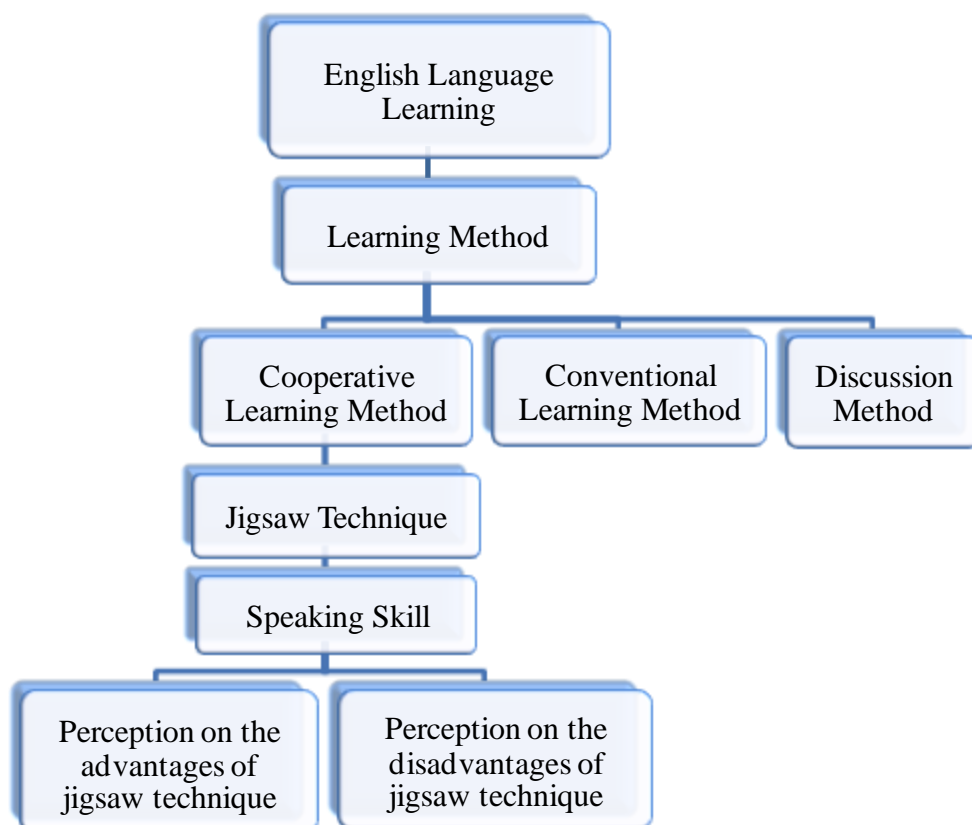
English Language Learning

Learning Method

Cooperative Learning Method

Conventional Learning Method

Discussion Method

Jigsaw Technique

Speaking Skill

Perception on the advantages of jigsaw technique

Perception on the disadvantages of jigsaw technique